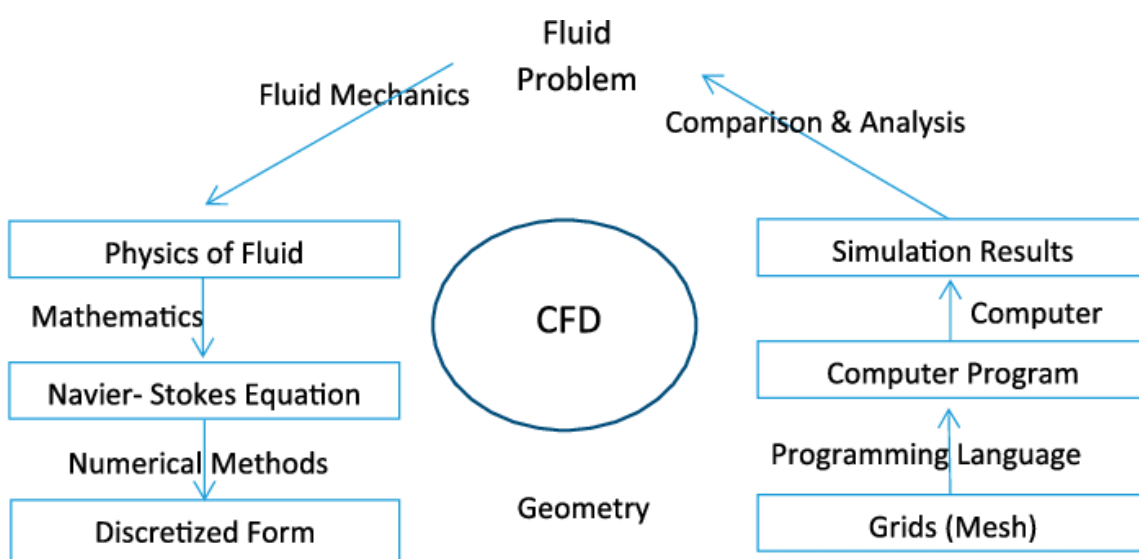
Fluid Problem

Fluid Mechanics

Comparison & Analysis

Physics of Fluid

Mathematics

Navier- Stokes Equation

Numerical Methods

Discretized Form

CFD

Geometry

Simulation Results

Computer

Computer Program

Programming Language

Grids (Mesh)